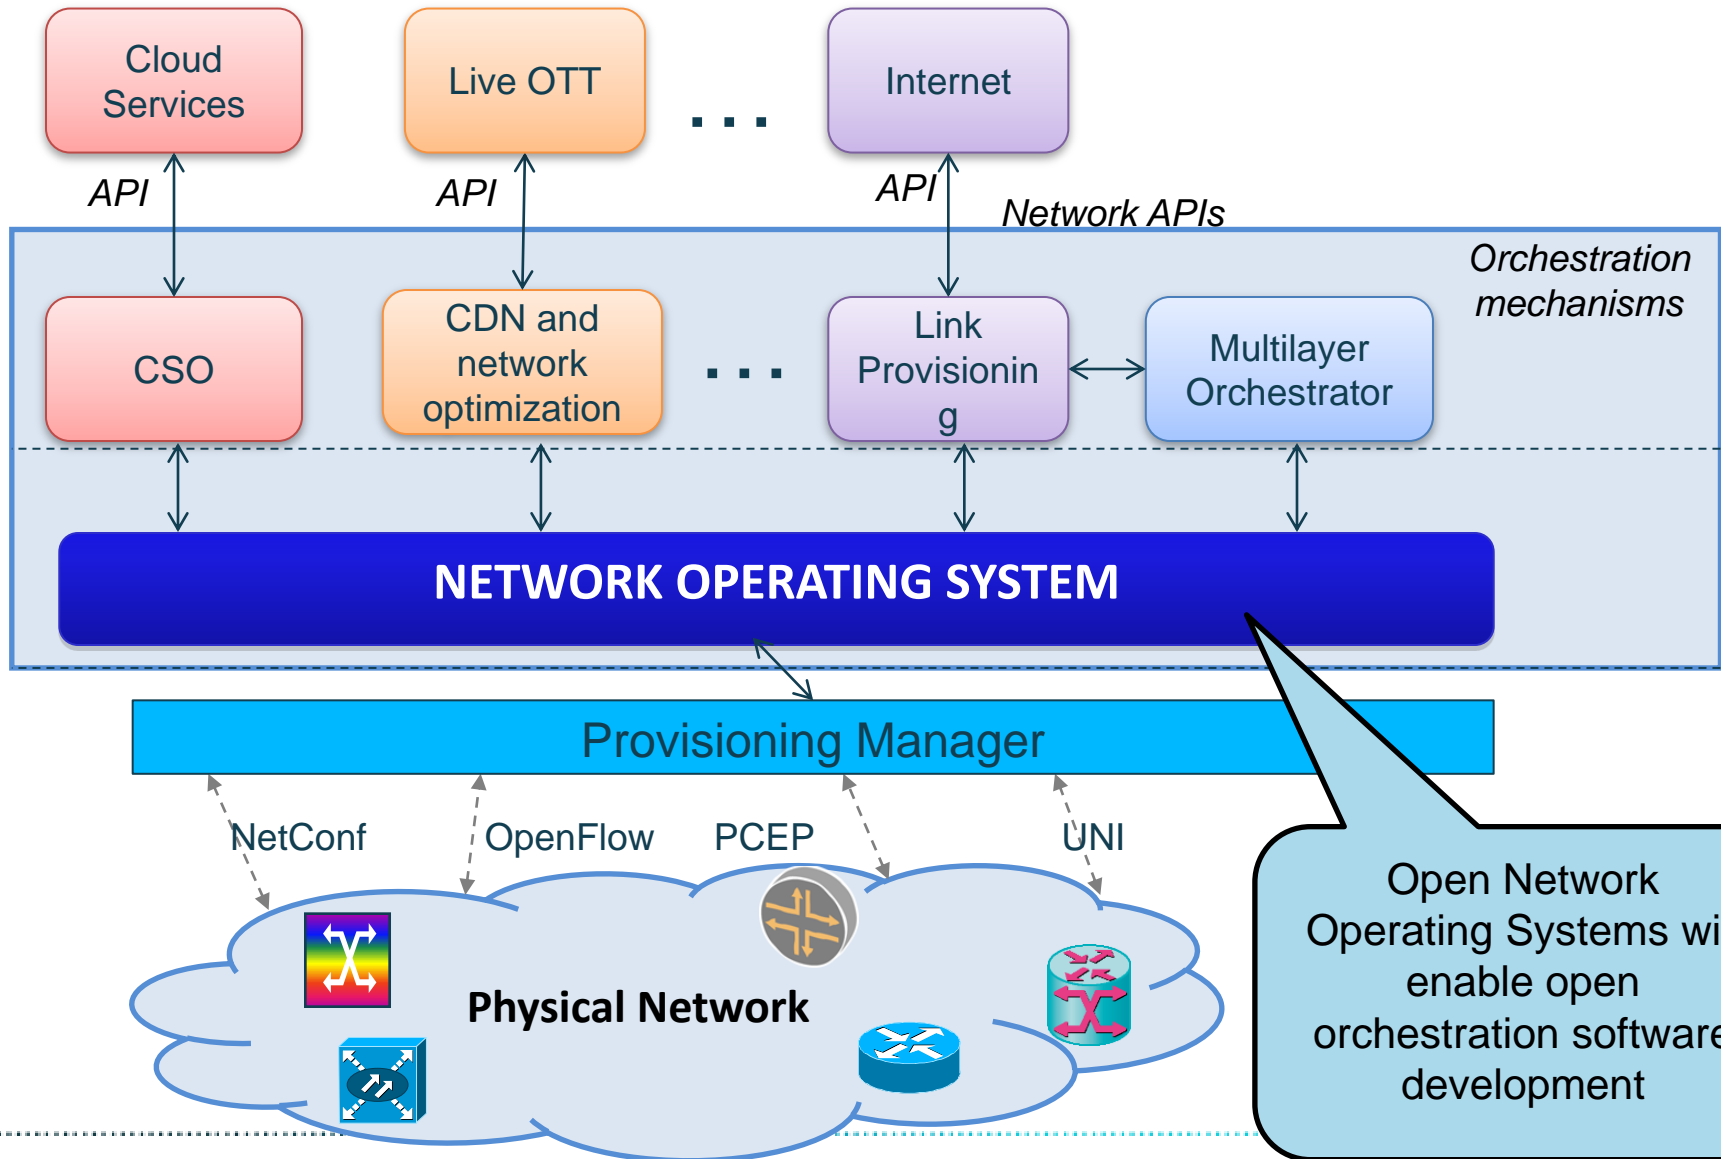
Cloud Services

Live OTT

. . .

Internet

API

API

API

Network APIs

Orchestration mechanisms

CSO

CDN and network optimization

. . .

Link Provisionin g

Multilayer Orchestrator

NETWORK OPERATING SYSTEM

Provisioning Manager

NetConf

OpenFlow

PCEP

UNI

Physical Network

Open Network Operating Systems wi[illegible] enable open orchestration software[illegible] development